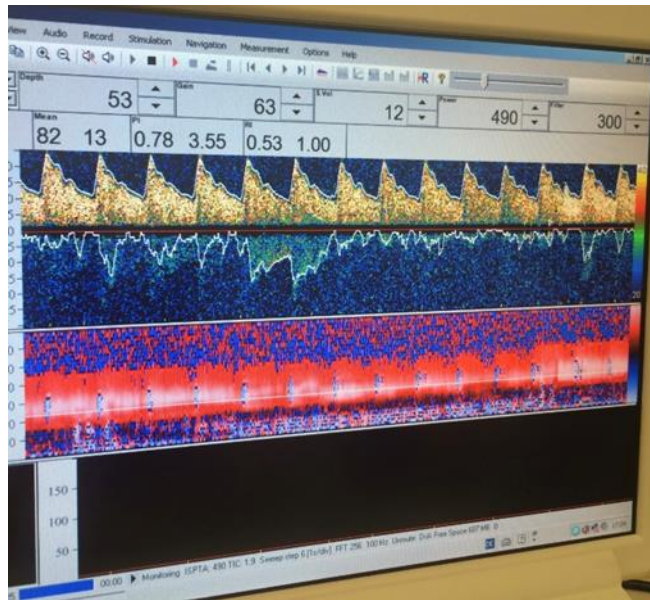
View Audio Record Stimulation Navigation Measurement Options Help

Depth 53
Gain 63
S.Vol 12
Power 490
Filter 300

Mean 82 13
PI 0.78 3.55
RI 0.53 1.00

20

150
100
50

00:00 Monitoring ISPTA: 490 TIC: 1.9 Sweep step 6 [1s/div] FFT 256 100 Hz Unmute Disk Free Space 687 MB 0